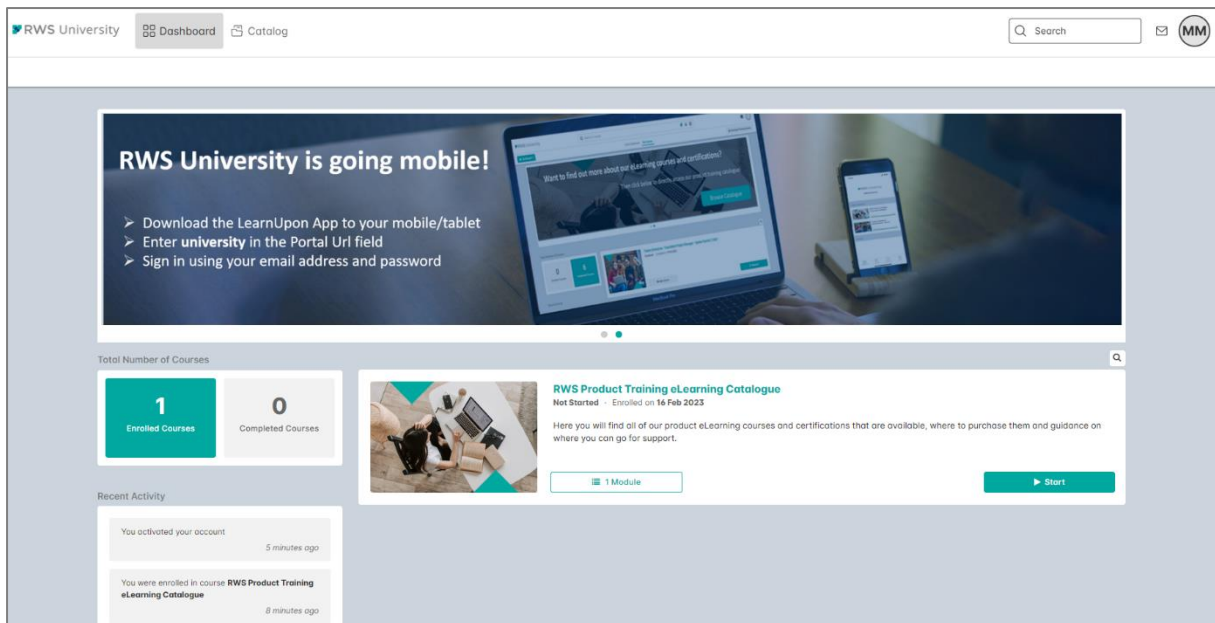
RWS University Dashboard Catalog Search MM

RWS University is going mobile!

➤ Download the LearnUpon App to your mobile/tablet
➤ Enter **university** in the Portal Url field
➤ Sign in using your email address and password

Want to find out more about our eLearning courses and certifications?

Total Number of Courses

1
Enrolled Courses

0
Completed Courses

RWS Product Training eLearning Catalogue
Not Started · Enrolled on 16 Feb 2023

Here you will find all of our product eLearning courses and certifications that are available, where to purchase them and guidance on where you can go for support.

1 Module

▶ Start

Recent Activity

You activated your account
5 minutes ago

You were enrolled in course **RWS Product Training eLearning Catalogue**
8 minutes ago